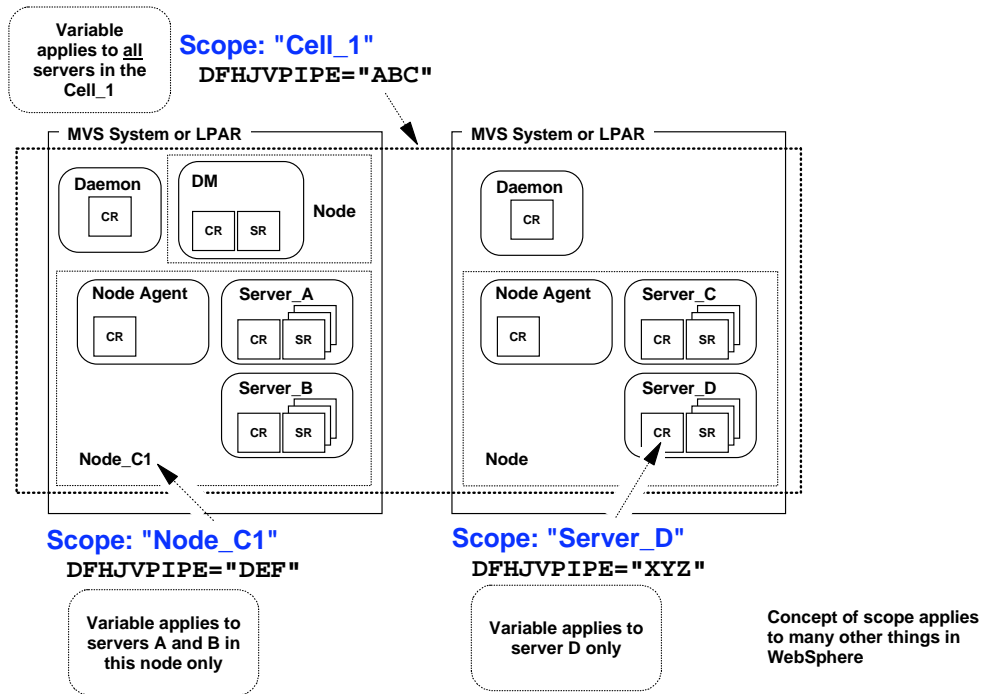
Variable applies to all servers in the Cell_1

Scope: "Cell_1"
DFHJVPIPE="ABC"

MVS System or LPAR

Daemon
CR

DM
CR
SR
Node

Node Agent
CR

Server_A
CR
SR

Server_B
CR
SR

Node_C1

MVS System or LPAR

Daemon
CR

Node Agent
CR

Server_C
CR
SR

Server_D
CR
SR

Node

Scope: "Node_C1"
DFHJVPIPE="DEF"

Variable applies to servers A and B in this node only

Scope: "Server_D"
DFHJVPIPE="XYZ"

Variable applies to server D only

Concept of scope applies to many other things in WebSphere